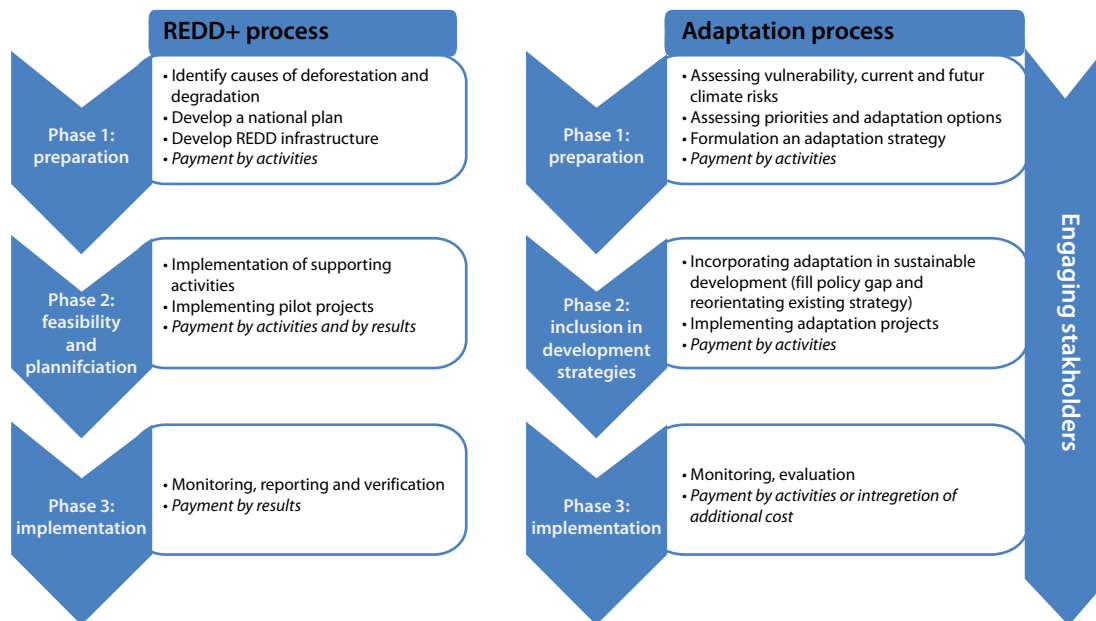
REDD+ process

Phase 1: preparation

• Identify causes of deforestation and degradation
• Develop a national plan
• Develop REDD infrastructure
• *Payment by activities*

Phase 2: feasibility and plannifciation

• Implementation of supporting activities
• Implementing pilot projects
• *Payment by activities and by results*

Phase 3: implementation

• Monitoring, reporting and verification
• *Payment by results*

Adaptation process

Phase 1: preparation

• Assessing vulnerability, current and futur climate risks
• Assessing priorities and adaptation options
• Formulation an adaptation strategy
• *Payment by activities*

Phase 2: inclusion in development strategies

• Incorporating adaptation in sustainable development (fill policy gap and reorientating existing strategy)
• Implementing adaptation projects
• *Payment by activities*

Phase 3: implementation

• Monitoring, evaluation
• *Payment by activities or intregretion of additional cost*

Engaging stakholders